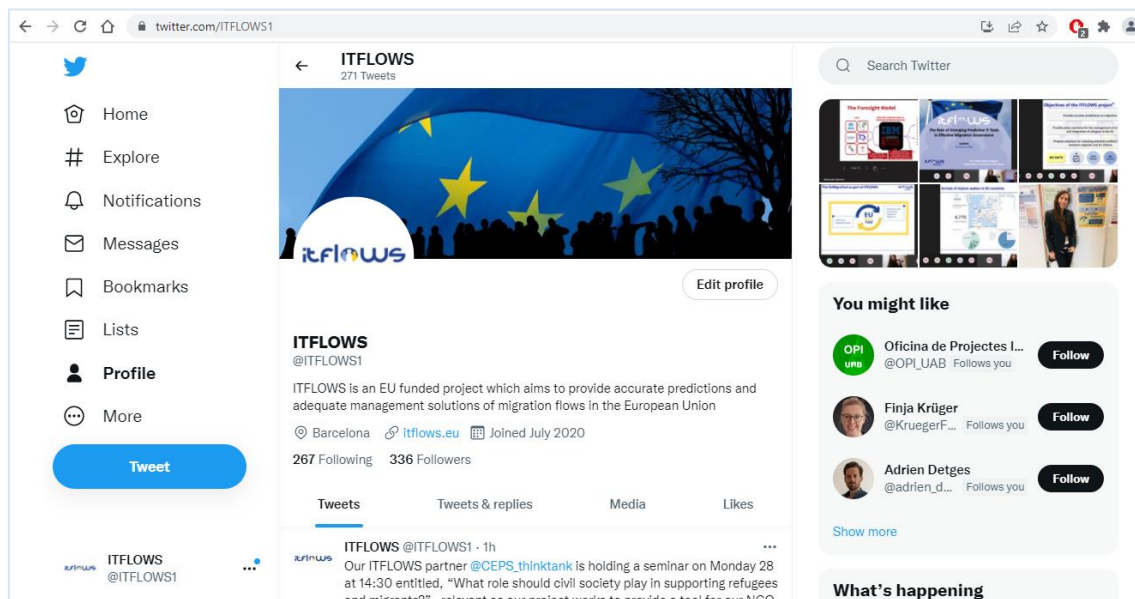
twitter.com/ITFLOWS1

Home
Explore
Notifications
Messages
Bookmarks
Lists
Profile
More
Tweet

ITFLOWS
@ITFLOWS1

ITFLOWS
271 Tweets

itflows

Edit profile

ITFLOWS
@ITFLOWS1

ITFLOWS is an EU funded project which aims to provide accurate predictions and adequate management solutions of migration flows in the European Union

Barcelona itflows.eu Joined July 2020

267 Following 336 Followers

Tweets Tweets & replies Media Likes

ITFLOWS @ITFLOWS1 · 1h
Our ITFLOWS partner @CEPS_thinktank is holding a seminar on Monday 28 at 14:30 entitled, "What role should civil society play in supporting refugees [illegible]

Search Twitter

You might like

Oficina de Projectes I...
@OPI_UAB Follows you
Follow

Finja Krüger
@KruegerF... Follows you
Follow

Adrien Detges
@adrien_d... Follows you
Follow

Show more

What's happening